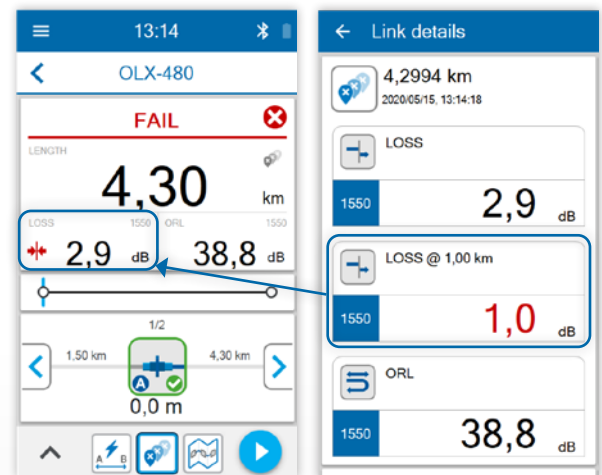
13:14

OLX-480

FAIL

LENGTH

4,30 km

LOSS 1550
2,9 dB

ORL 1550
38,8 dB

1/2

1,50 km

4,30 km

0,0 m

A B

Link details

4,2994 km
2020/05/15, 13:14:18

LOSS
1550
2,9 dB

LOSS @ 1,00 km
1550
1,0 dB

ORL
1550
38,8 dB